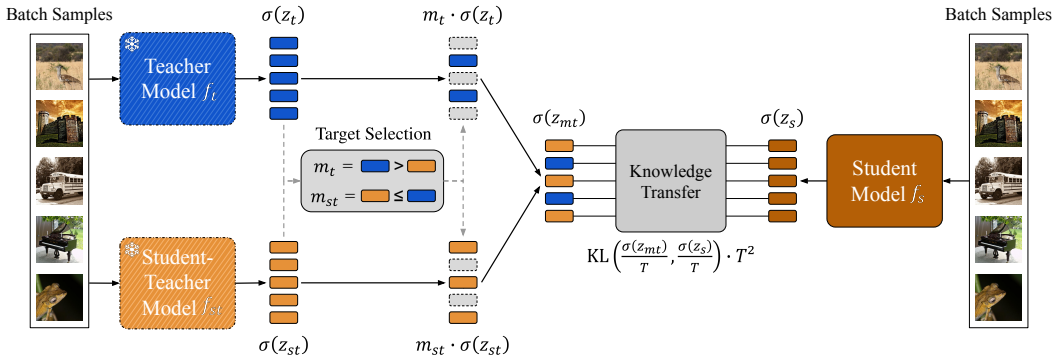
Batch Samples

Teacher Model $f_t$

$\sigma(z_t)$

$m_t \cdot \sigma(z_t)$

Target Selection

$m_t =$ > 

$m_{st} =$ ≤

Student-Teacher Model $f_{st}$

$\sigma(z_{st})$

$m_{st} \cdot \sigma(z_{st})$

$\sigma(z_{mt})$

Knowledge Transfer

$\sigma(z_s)$

$\text{KL}\left(\frac{\sigma(z_{mt})}{T}, \frac{\sigma(z_s)}{T}\right) \cdot T^2$

Student Model $f_s$

Batch Samples